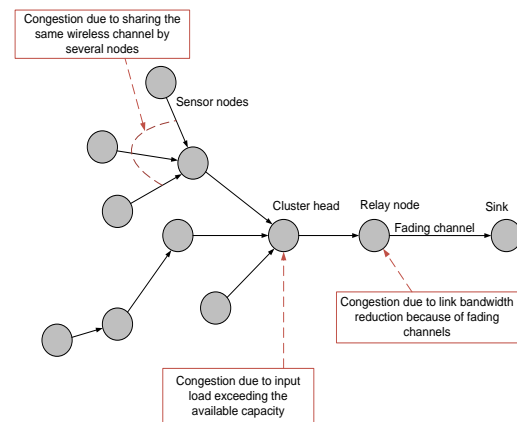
Congestion due to sharing the same wireless channel by several nodes

Sensor nodes

Cluster head

Relay node

Sink

Fading channel

Congestion due to link bandwidth reduction because of fading channels

Congestion due to input load exceeding the available capacity